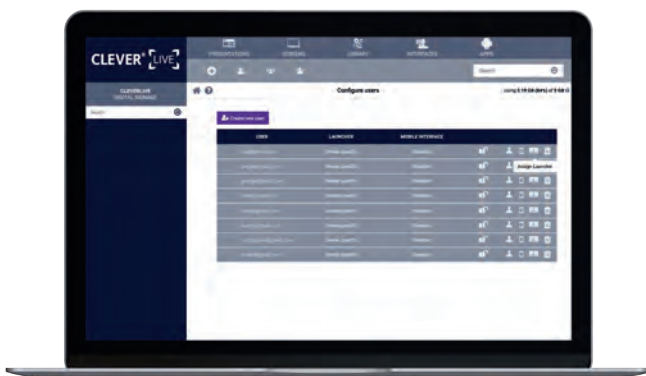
CLEVER LIVE

PRESENTATIONS SCREENS LIBRARY INTERFACES APPS

Search

CLEVERLIVE
DIGITAL SIGNAGE

Search

Configure users

Using 2.19 GB (64%) of 3 GB

Create new user

| USER | LAUNCHER | MOBILE INTERFACE |
|---|---|---|
| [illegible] | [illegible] | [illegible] |
| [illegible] | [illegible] | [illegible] |
| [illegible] | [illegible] | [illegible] |
| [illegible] | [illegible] | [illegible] |
| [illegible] | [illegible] | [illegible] |
| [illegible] | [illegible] | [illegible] |
| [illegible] | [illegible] | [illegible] |
| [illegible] | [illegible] | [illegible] |

Assign Launcher